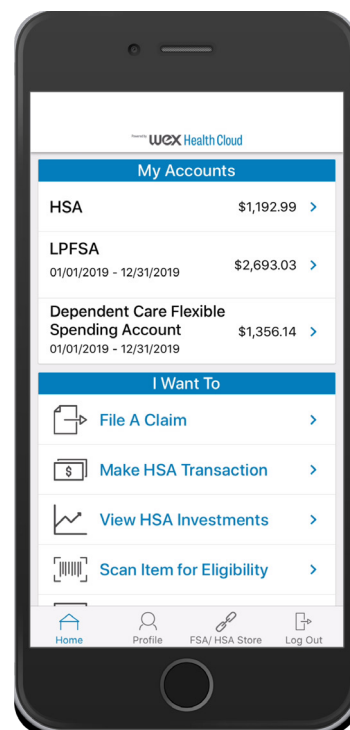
Powered by WEX Health Cloud

My Accounts

HSA $1,192.99 >

LPFSA
01/01/2019 - 12/31/2019 $2,693.03 >

Dependent Care Flexible Spending Account
01/01/2019 - 12/31/2019 $1,356.14 >

I Want To

File A Claim >

$

Make HSA Transaction >

View HSA Investments >

Scan Item for Eligibility >

Home Profile FSA/ HSA Store Log Out